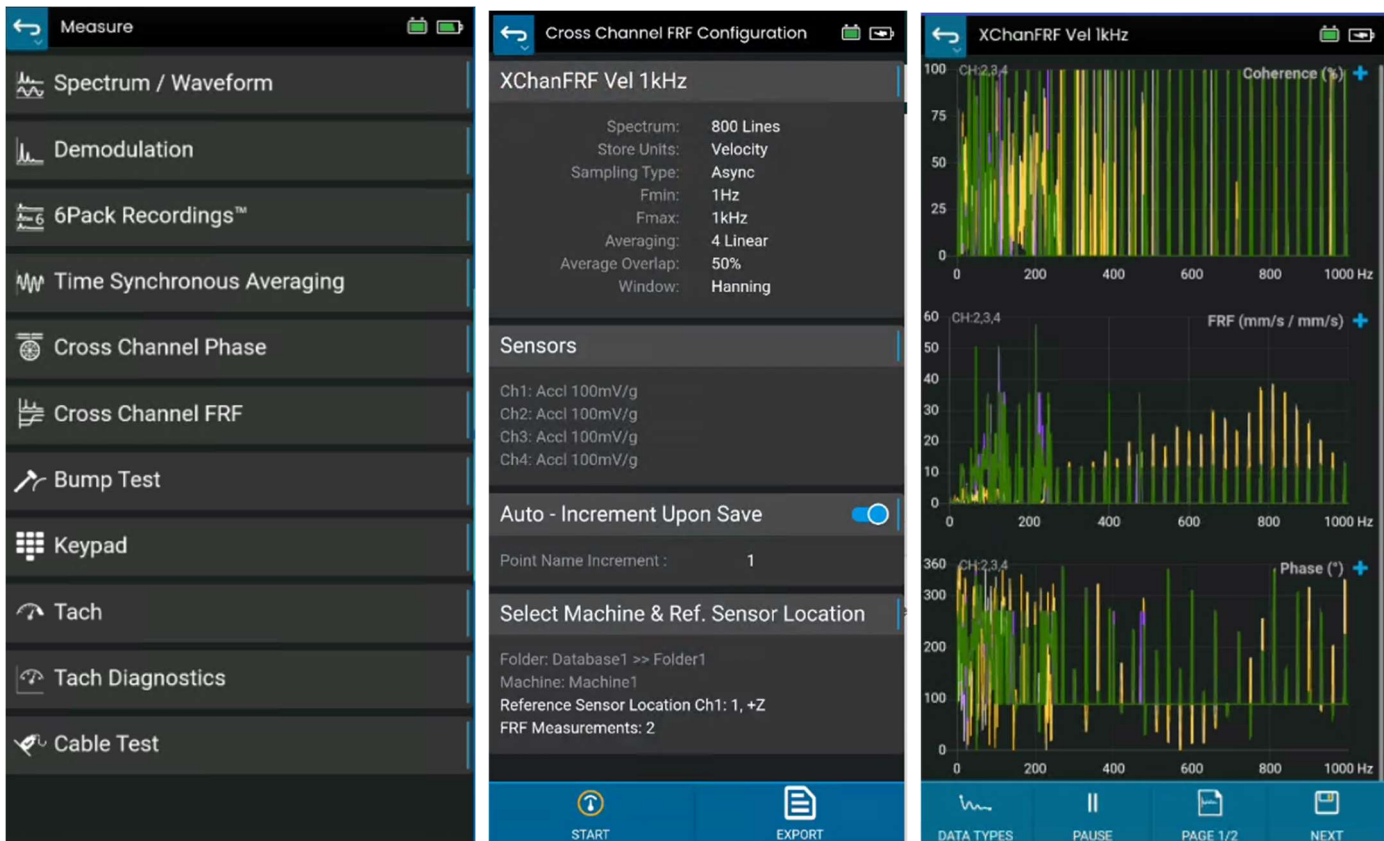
Measure

Spectrum / Waveform

Demodulation

6Pack Recordings™

Time Synchronous Averaging

Cross Channel Phase

Cross Channel FRF

Bump Test

Keypad

Tach

Tach Diagnostics

Cable Test

Cross Channel FRF Configuration

XChanFRF Vel 1kHz

Spectrum: 800 Lines
Store Units: Velocity
Sampling Type: Async
Fmin: 1Hz
Fmax: 1kHz
Averaging: 4 Linear
Average Overlap: 50%
Window: Hanning

Sensors

Ch1: Accl 100mV/g
Ch2: Accl 100mV/g
Ch3: Accl 100mV/g
Ch4: Accl 100mV/g

Auto - Increment Upon Save

Point Name Increment : 1

Select Machine & Ref. Sensor Location

Folder: Database1 >> Folder1
Machine: Machine1
Reference Sensor Location Ch1: 1, +Z
FRF Measurements: 2

START

EXPORT

XChanFRF Vel 1kHz

100 CH:2,3,4 Coherence (%)
75
50
25
0
0 200 400 600 800 1000 Hz

60 CH:2,3,4 FRF (mm/s / mm/s)
50
40
30
20
10
0
0 200 400 600 800 1000 Hz

360 CH:2,3,4 Phase (°)
300
200
100
0
0 200 400 600 800 1000 Hz

DATA TYPES

PAUSE

PAGE 1/2

NEXT